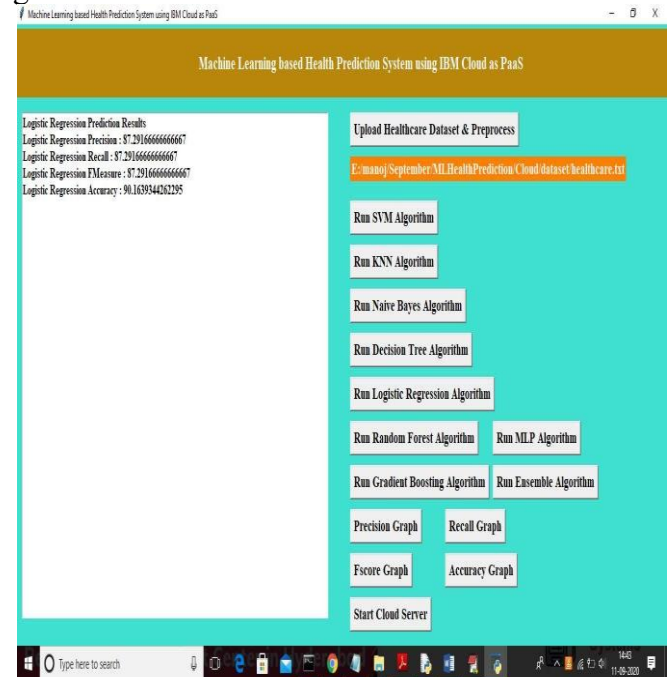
Machine Learning based Health Prediction System using IBM Cloud as PaaS

Machine Learning based Health Prediction System using IBM Cloud as PaaS

Logistic Regression Prediction Results
Logistic Regression Precision : 87.29166666666667
Logistic Regression Recall : 87.29166666666667
Logistic Regression FMeasure : 87.29166666666667
Logistic Regression Accuracy : 90.1639344262295

Upload Healthcare Dataset & Preprocess

E:/manoj/September/MLHealthPrediction/Cloud/dataset/healthcare.txt

Run SVM Algorithm

Run KNN Algorithm

Run Naive Bayes Algorithm

Run Decision Tree Algorithm

Run Logistic Regression Algorithm

Run Random Forest Algorithm

Run MLP Algorithm

Run Gradient Boosting Algorithm

Run Ensemble Algorithm

Precision Graph

Recall Graph

Fscore Graph

Accuracy Graph

Start Cloud Server

Type here to search

14:43
11-09-2020